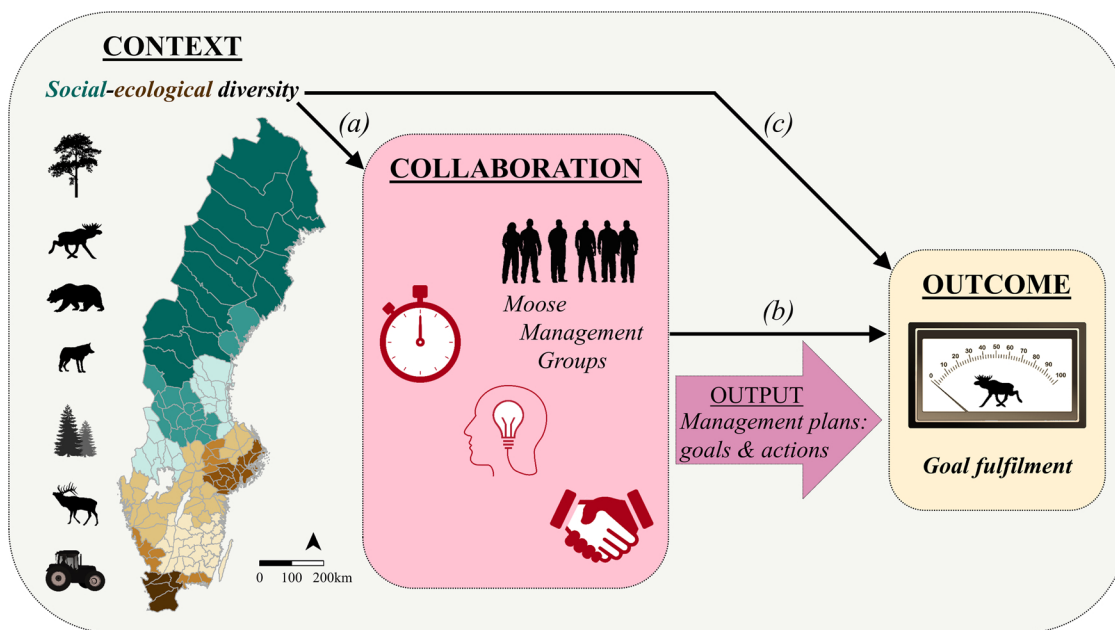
CONTEXT

Social-ecological diversity

(a)

(c)

COLLABORATION

Moose Management Groups

(b)

OUTPUT
Management plans: goals & actions

OUTCOME

0 10 20 30 40 50 60 70 80 90 100

Goal fulfilment

0 100 200km